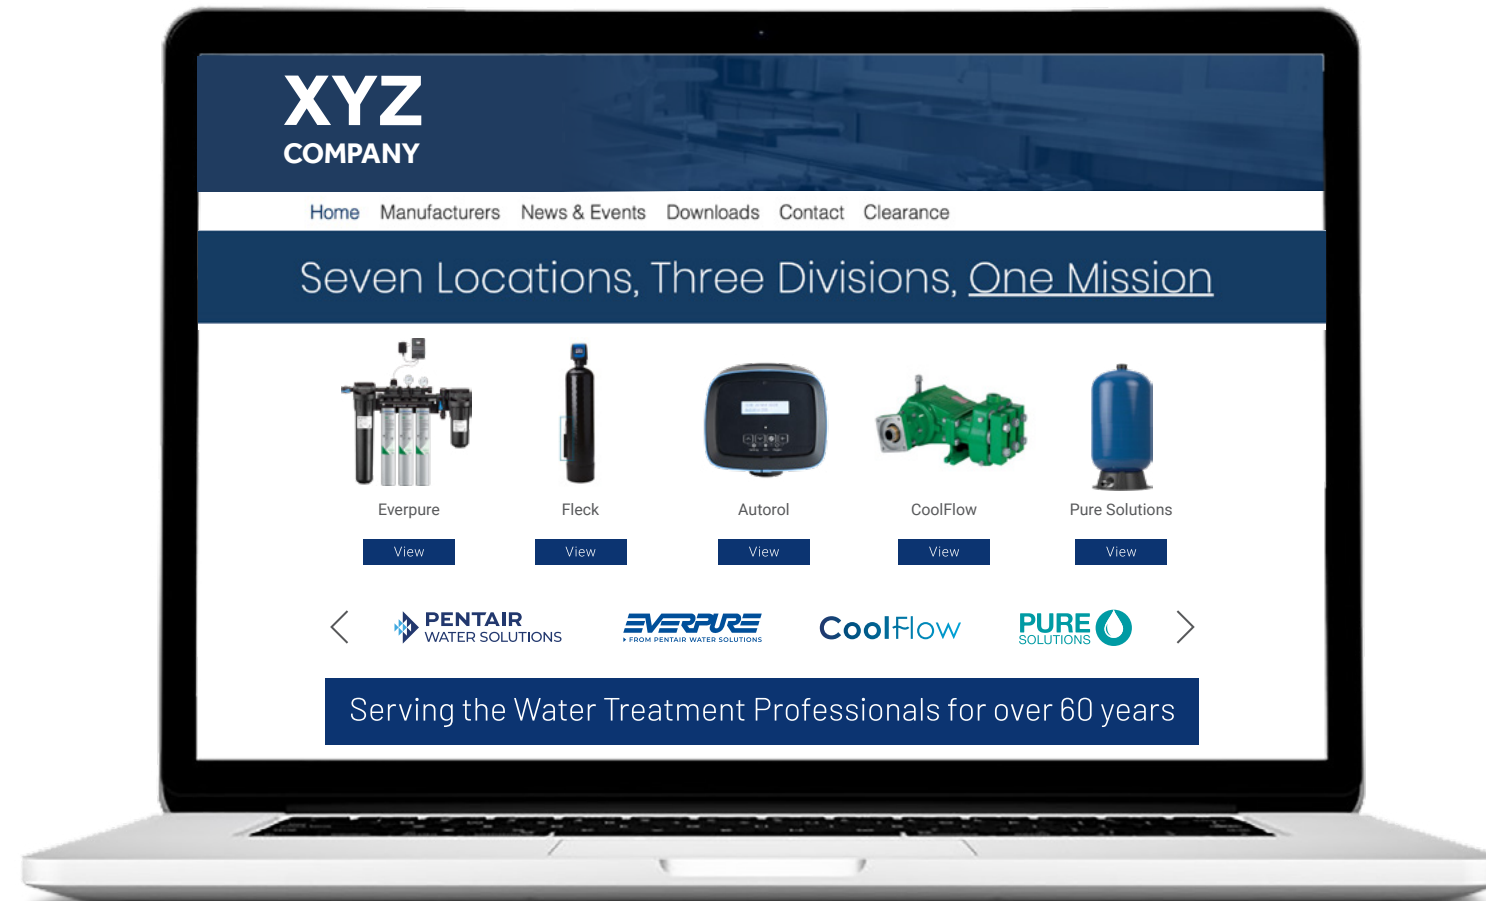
XYZ
COMPANY

Home Manufacturers News & Events Downloads Contact Clearance

Seven Locations, Three Divisions, One Mission

Everpure
View

Fleck
View

Autorol
View

CoolFlow
View

Pure Solutions
View

PENTAIR
WATER SOLUTIONS

EVERPURE
FROM PENTAIR WATER SOLUTIONS

CoolFlow

PURE
SOLUTIONS

Serving the Water Treatment Professionals for over 60 years